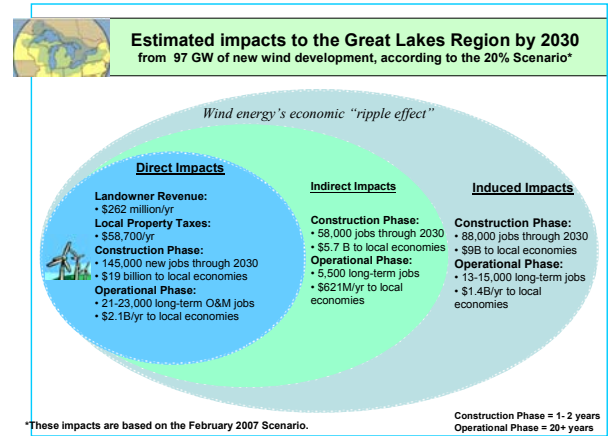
Estimated impacts to the Great Lakes Region by 2030
from 97 GW of new wind development, according to the 20% Scenario*

Wind energy's economic "ripple effect"

Direct Impacts

Landowner Revenue:
• $262 million/yr
Local Property Taxes:
• $58,700/yr
Construction Phase:
• 145,000 new jobs through 2030
• $19 billion to local economies
Operational Phase:
• 21-23,000 long-term O&M jobs
• $2.1B/yr to local economies

Indirect Impacts

Construction Phase:
• 58,000 jobs through 2030
• $5.7 B to local economies
Operational Phase:
• 5,500 long-term jobs
• $621M/yr to local economies

Induced Impacts

Construction Phase:
• 88,000 jobs through 2030
• $9B to local economies
Operational Phase:
• 13-15,000 long-term jobs
• $1.4B/yr to local economies

*These impacts are based on the February 2007 Scenario.

Construction Phase = 1- 2 years
Operational Phase = 20+ years